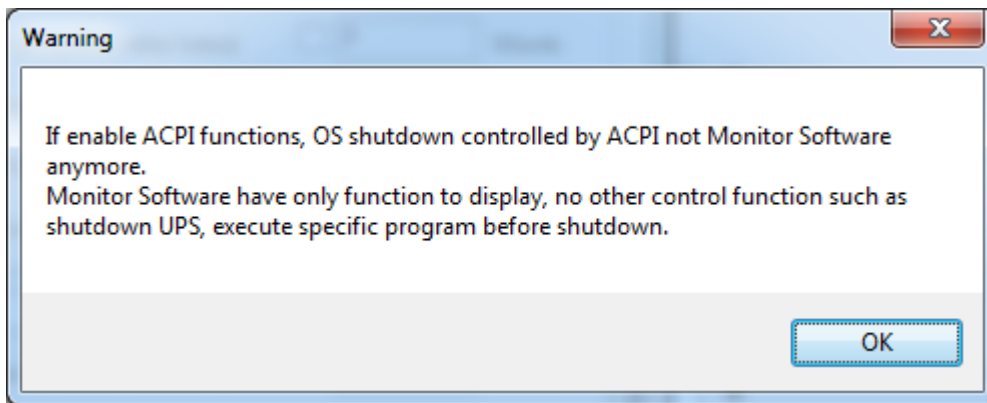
Warning

If enable ACPI functions, OS shutdown controlled by ACPI not Monitor Software anymore.
Monitor Software have only function to display, no other control function such as shutdown UPS, execute specific program before shutdown.

OK